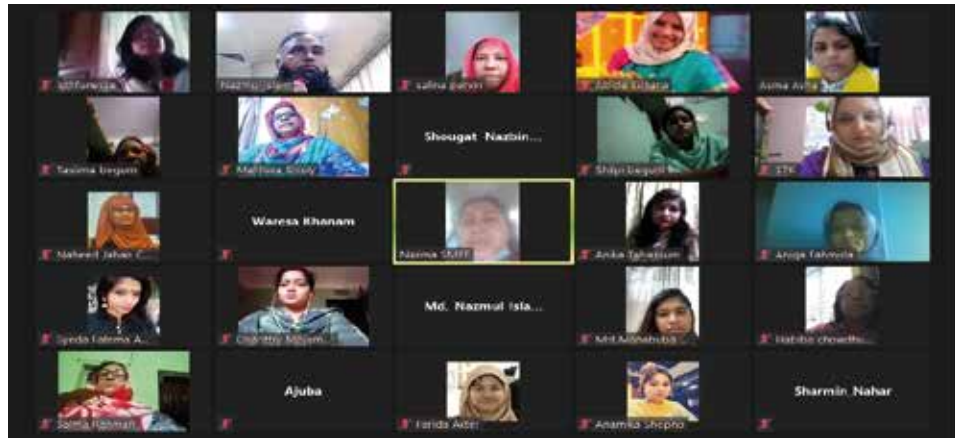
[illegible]

Nazmul Islam

salma parvin

Jamila Sultana

Asma Aziz

Tasima begum

Mahfuza Rowy

Shougat Nazbin...

Shilpi begum

ETK

Naheed Jahan C...

Waresa Khanam

Nazma SMFF

Anika Tabassum

Anika Tahmina

Syeda Fatema A...

Dipanity Mojum...

Md. Nazmul Isla...

Md. Mahabuba ...

Habiba chowdhu...

Soma Rahman

Ajuba

Farida Akter

Anamika Shopno

Sharmin_Nahar